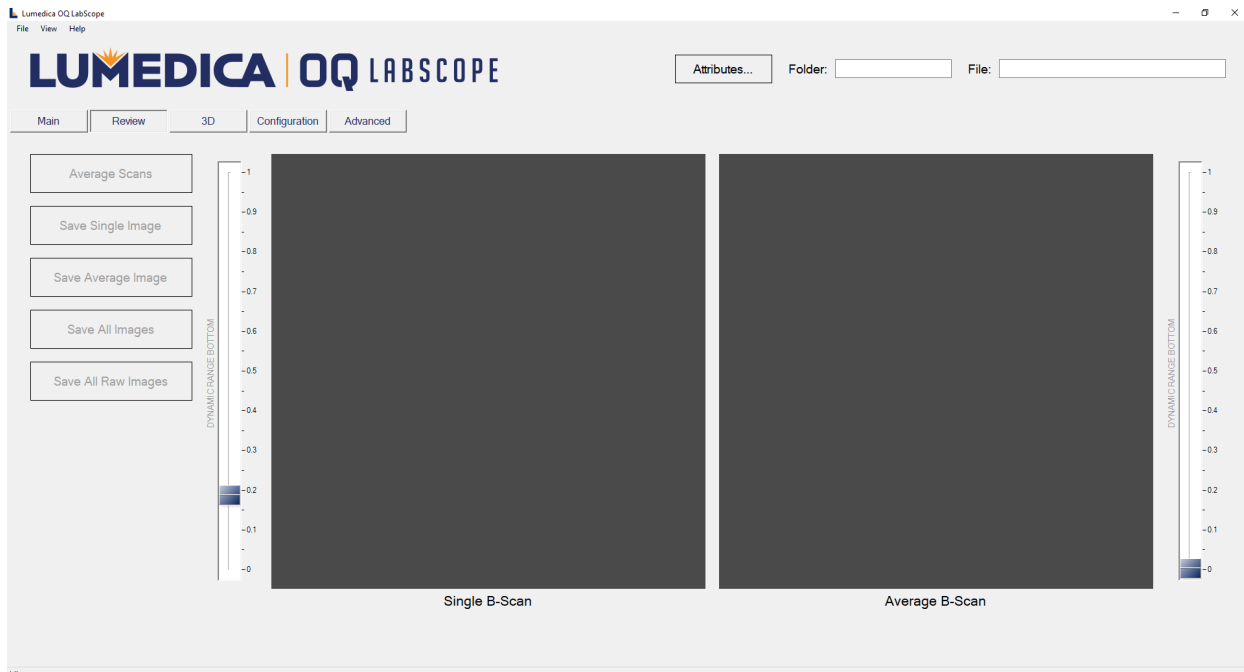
Lumedica OQ LabScope

File View Help

LUMEDICA | OQ LABSCOPE

Attributes... Folder: File:

Main Review 3D Configuration Advanced

Average Scans

Save Single Image

Save Average Image

Save All Images

Save All Raw Images

DYNAMIC RANGE BOTTOM

1
0.9
0.8
0.7
0.6
0.5
0.4
0.3
0.2
0.1
0

Single B-Scan

Average B-Scan

DYNAMIC RANGE BOTTOM

1
0.9
0.8
0.7
0.6
0.5
0.4
0.3
0.2
0.1
0